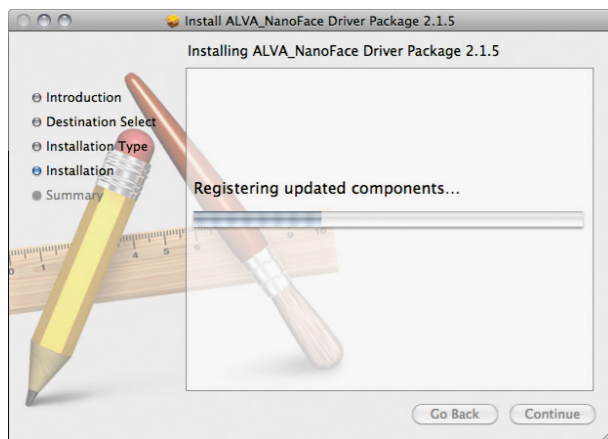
Install ALVA_NanoFace Driver Package 2.1.5

Installing ALVA_NanoFace Driver Package 2.1.5

Introduction
Destination Select
Installation Type
Installation
Summary

Registering updated components...

Go Back
Continue